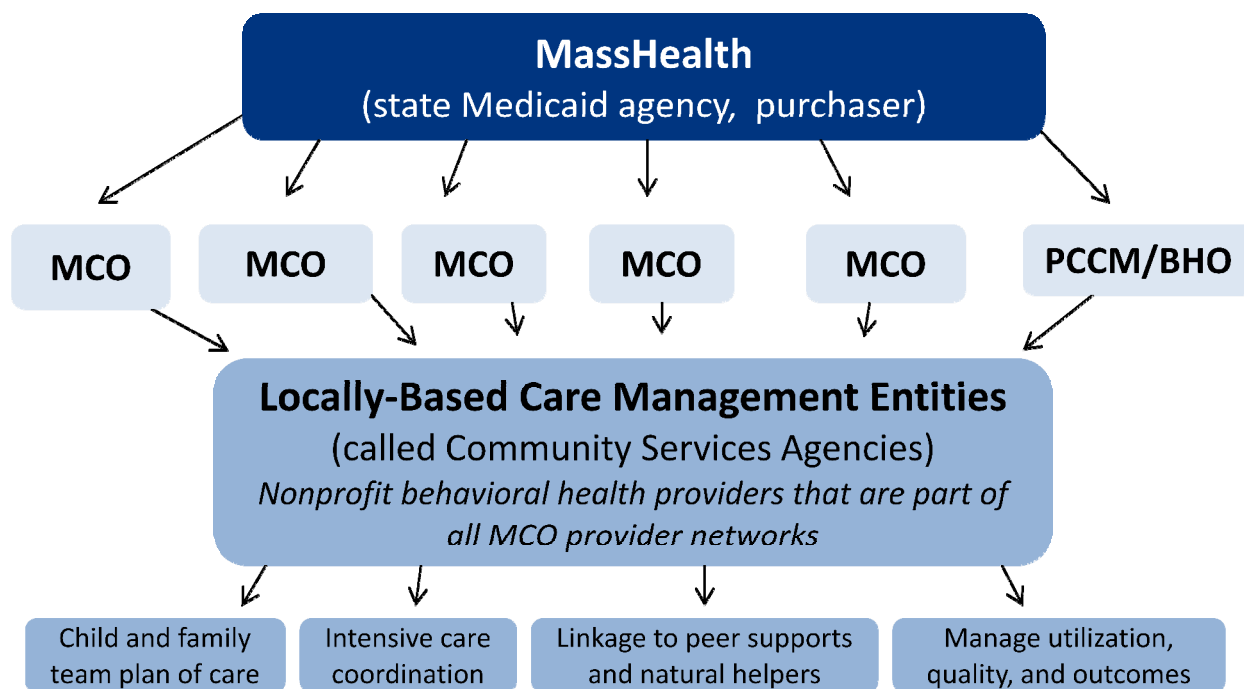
MassHealth
(state Medicaid agency, purchaser)

MCO

MCO

MCO

MCO

MCO

PCCM/BHO

Locally-Based Care Management Entities
(called Community Services Agencies)
Nonprofit behavioral health providers that are part of all MCO provider networks

Child and family team plan of care

Intensive care coordination

Linkage to peer supports and natural helpers

Manage utilization, quality, and outcomes